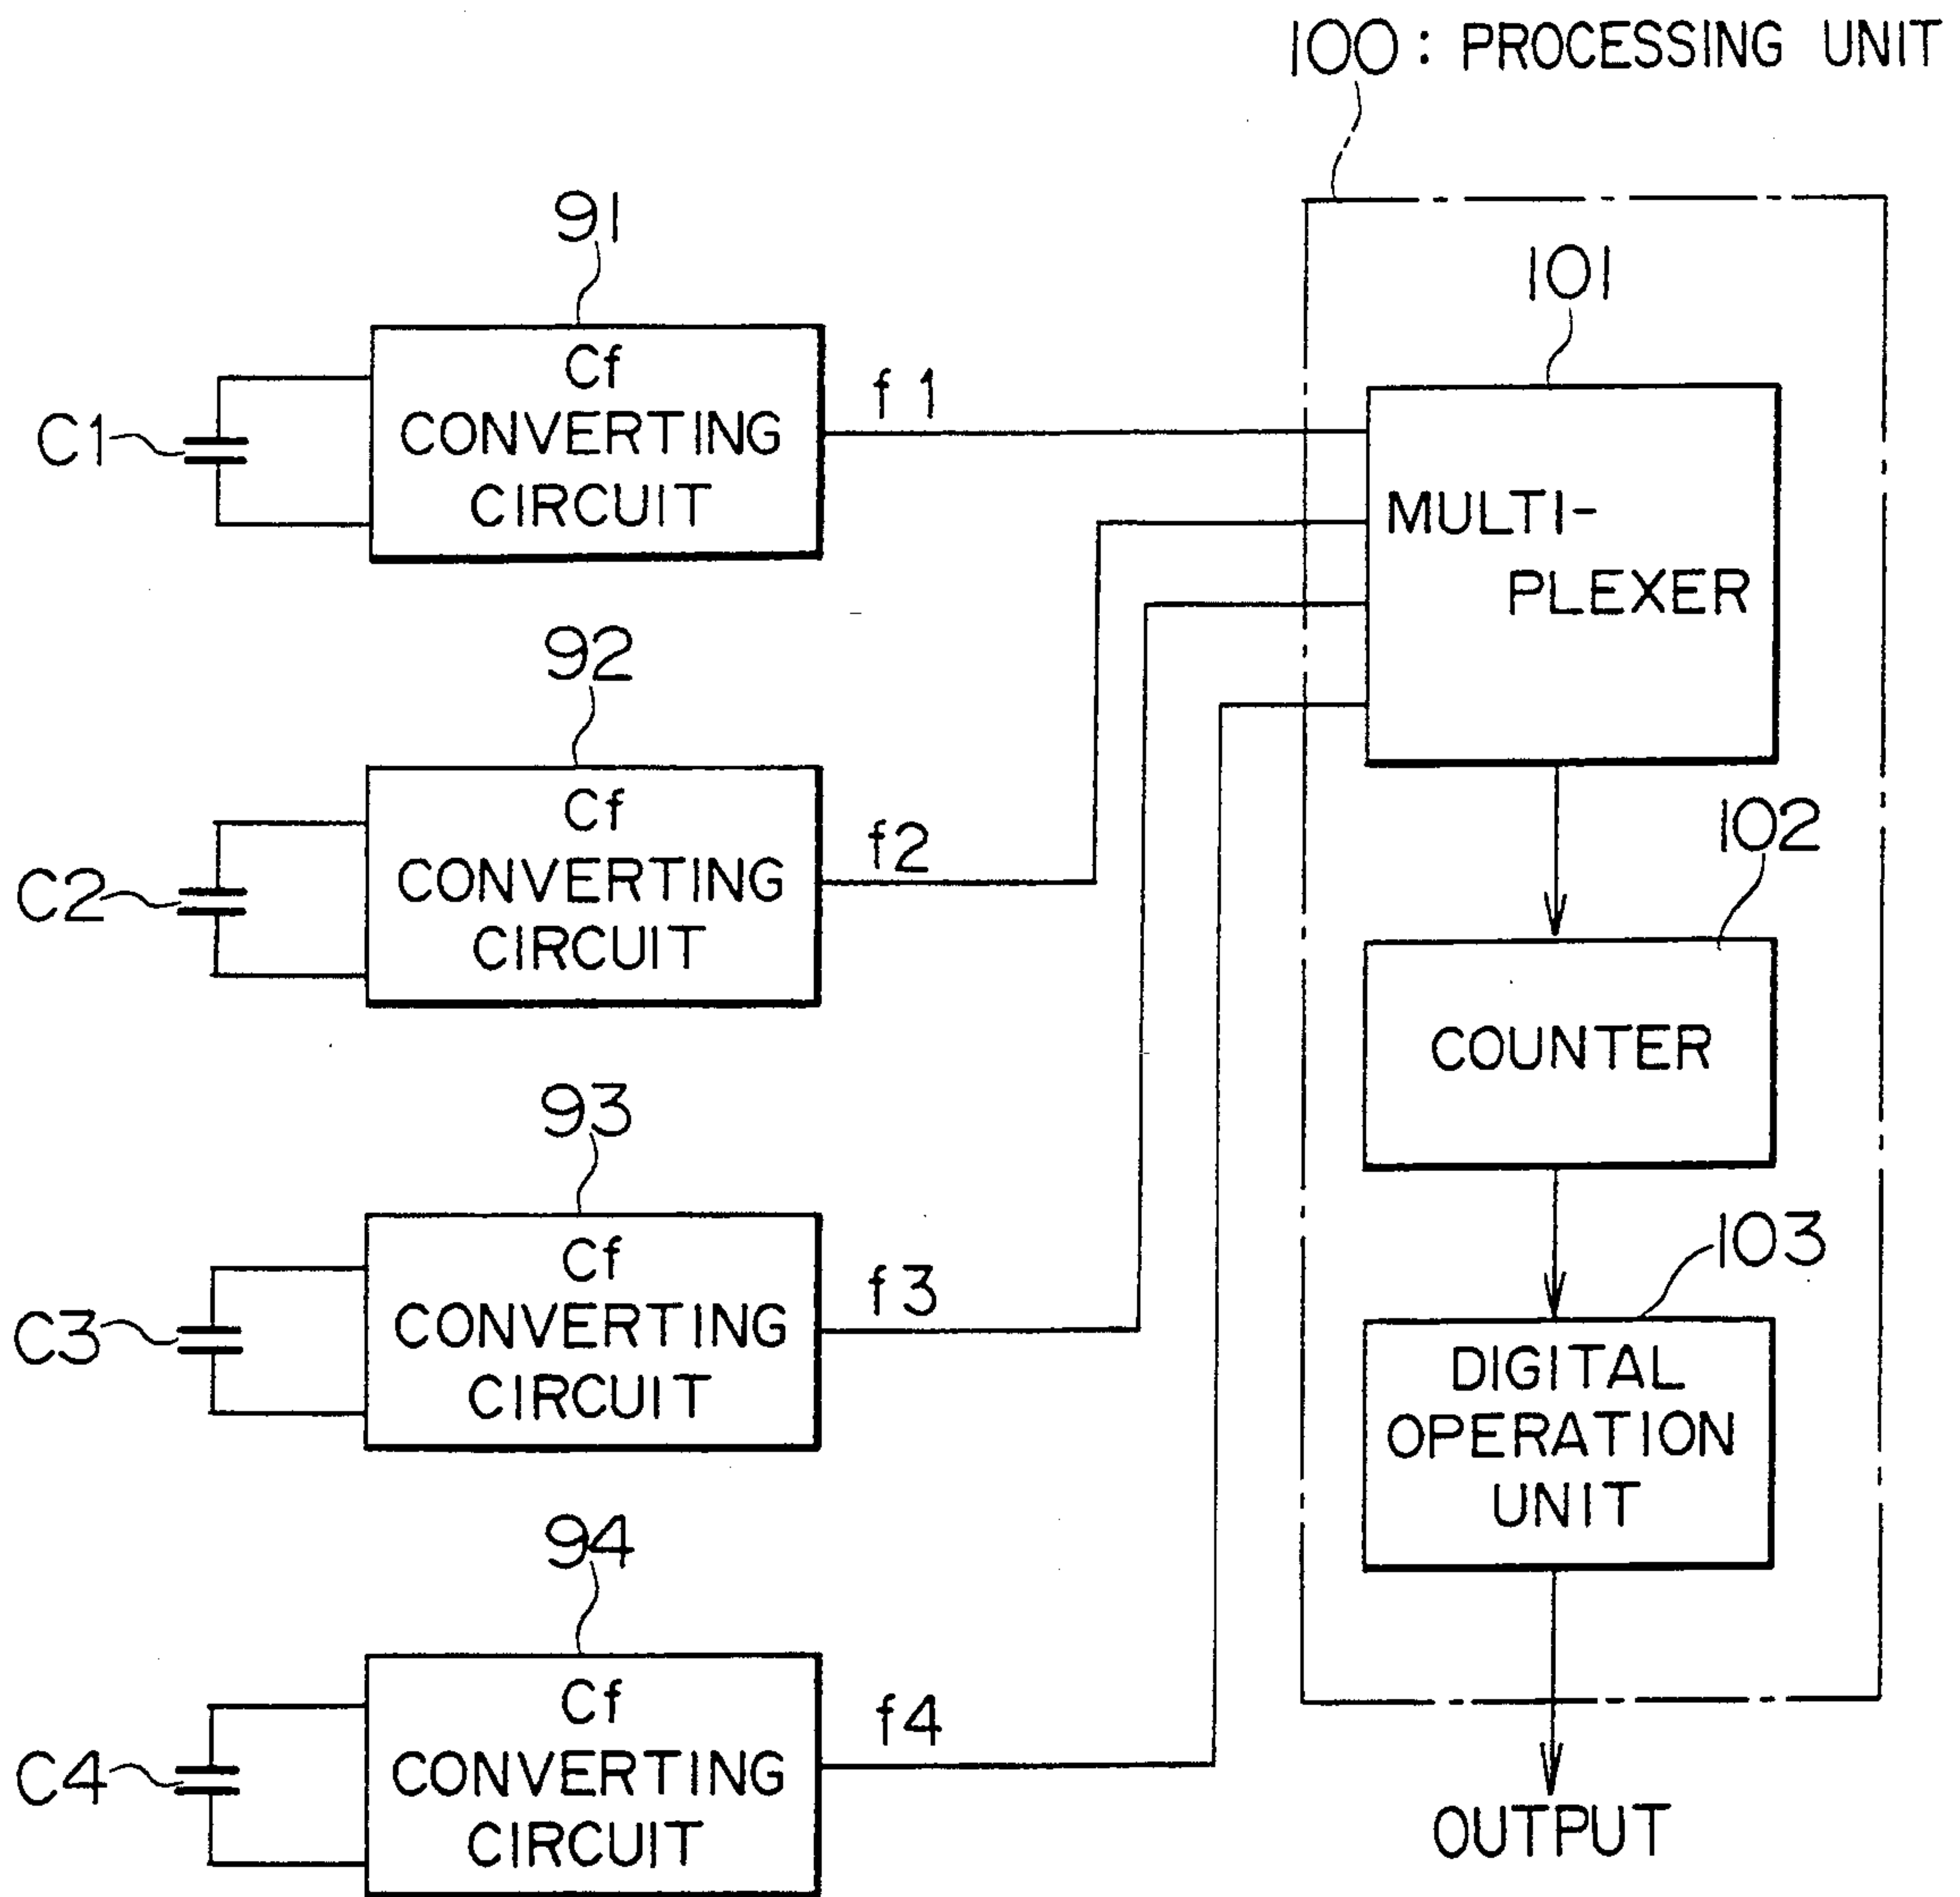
100 : PROCESSING UNIT

91

C1

Cf CONVERTING CIRCUIT

f1

101

MULTI-PLEXER

92

C2

Cf CONVERTING CIRCUIT

f2

102

COUNTER

93

C3

Cf CONVERTING CIRCUIT

f3

103

DIGITAL OPERATION UNIT

94

C4

Cf CONVERTING CIRCUIT

f4

OUTPUT